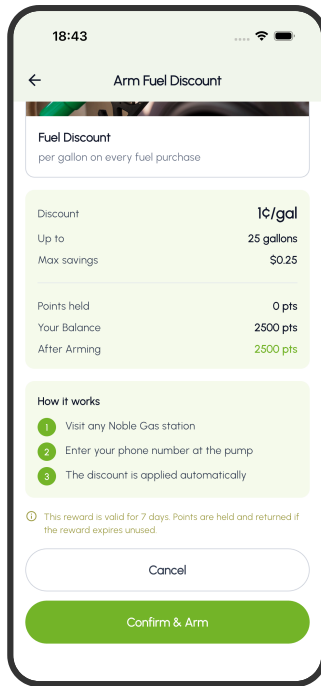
18:43

Arm Fuel Discount

Fuel Discount
per gallon on every fuel purchase

Discount 1¢/gal
Up to 25 gallons
Max savings $0.25

Points held 0 pts
Your Balance 2500 pts
After Arming 2500 pts

How it works
1 Visit any Noble Gas station
2 Enter your phone number at the pump
3 The discount is applied automatically

This reward is valid for 7 days. Points are held and returned if the reward expires unused.

Cancel

Confirm & Arm